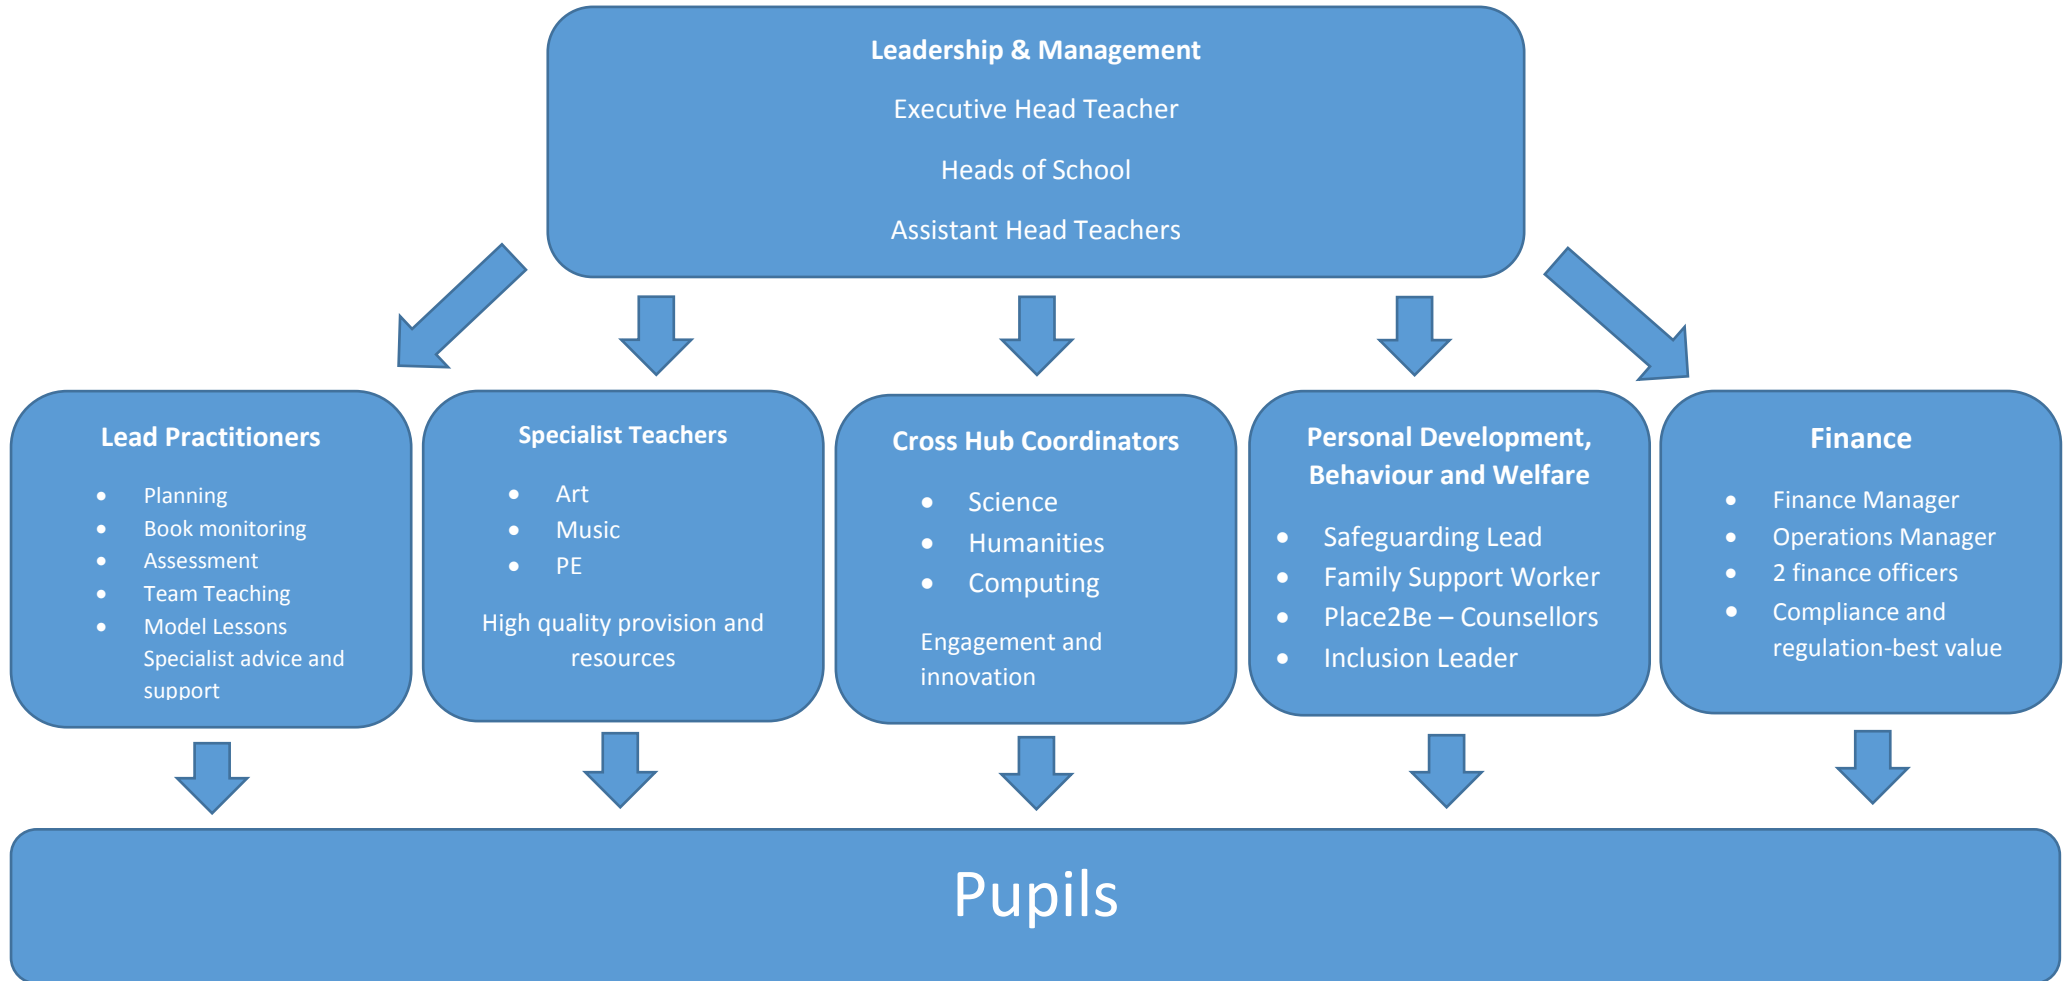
Leadership & Management

Executive Head Teacher

Heads of School

Assistant Head Teachers

Lead Practitioners

- Planning
- Book monitoring
- Assessment
- Team Teaching
- Model Lessons
Specialist advice and support

Specialist Teachers

- Art
- Music
- PE

High quality provision and resources

Cross Hub Coordinators

- Science
- Humanities
- Computing

Engagement and innovation

Personal Development, Behaviour and Welfare

- Safeguarding Lead
- Family Support Worker
- Place2Be – Counsellors
- Inclusion Leader

Finance

- Finance Manager
- Operations Manager
- 2 finance officers
- Compliance and regulation-best value

Pupils